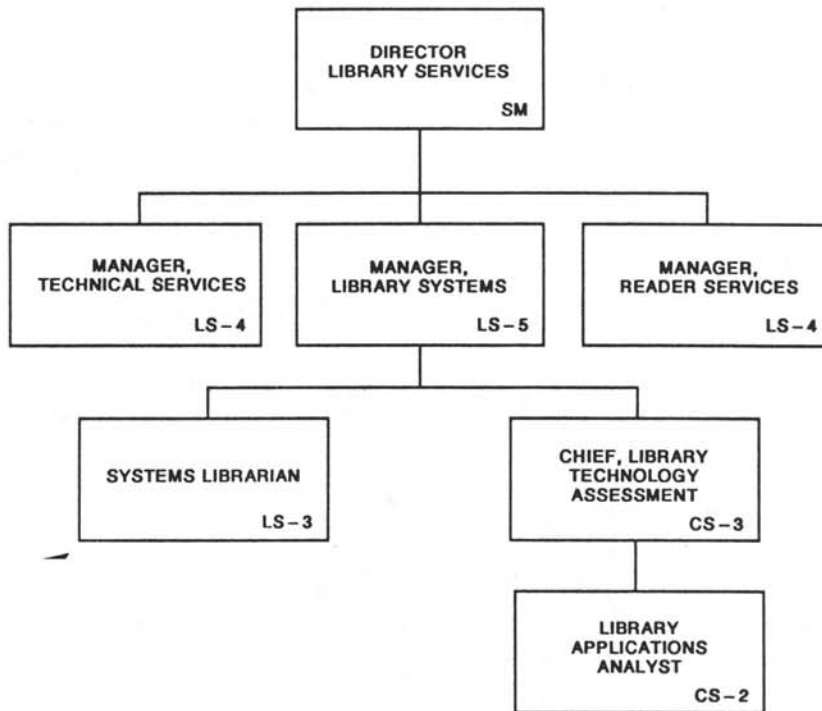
DIRECTOR
LIBRARY SERVICES
SM

MANAGER,
TECHNICAL SERVICES
LS – 4

MANAGER,
LIBRARY SYSTEMS
LS – 5

MANAGER,
READER SERVICES
LS – 4

SYSTEMS LIBRARIAN
LS – 3

CHIEF, LIBRARY
TECHNOLOGY
ASSESSMENT
CS – 3

LIBRARY
APPLICATIONS
ANALYST
CS – 2